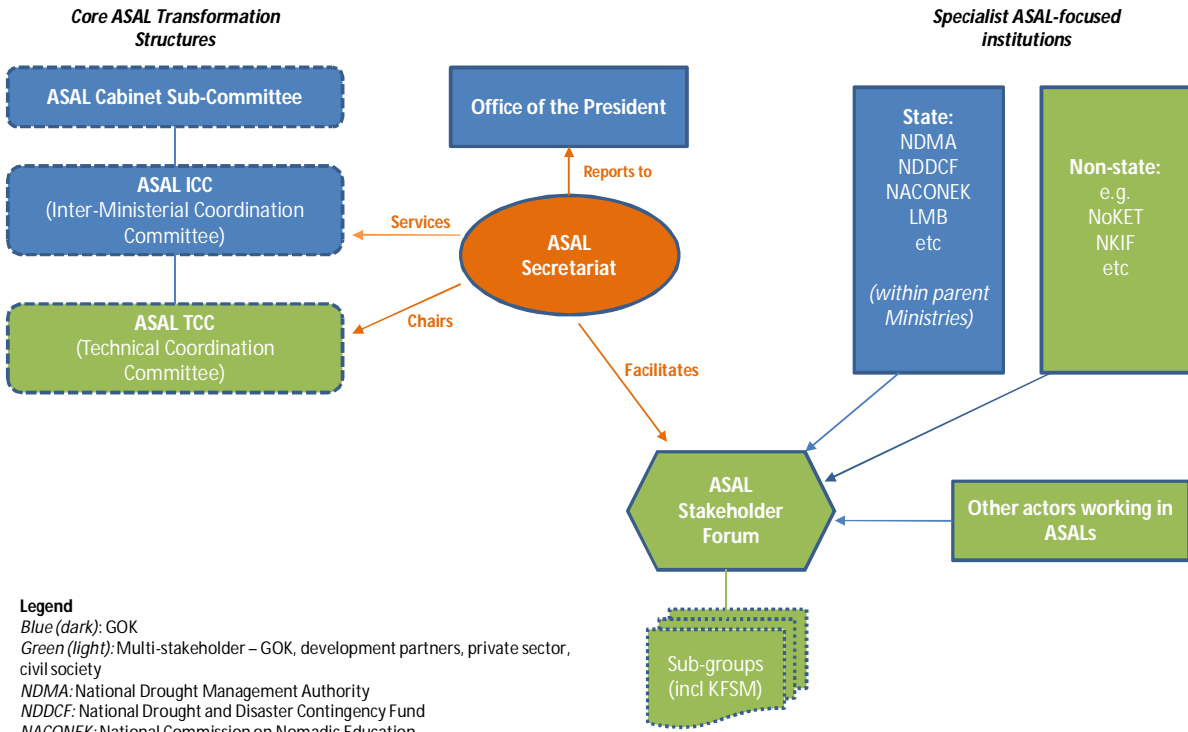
Core ASAL Transformation Structures

Specialist ASAL-focused institutions

ASAL Cabinet Sub-Committee

Office of the President

Reports to

ASAL ICC (Inter-Ministerial Coordination Committee)

Services

ASAL Secretariat

ASAL TCC (Technical Coordination Committee)

Chairs

Facilitates

State: NDMA NDDCF NACONEK LMB etc

(within parent Ministries)

Non-state: e.g. NoKET NKIF etc

ASAL Stakeholder Forum

Other actors working in ASALs

Sub-groups (incl KFSM)

Legend
Blue (dark): GOK
Green (light): Multi-stakeholder – GOK, development partners, private sector, civil society
NDMA: National Drought Management Authority
NDDCF: National Drought and Disaster Contingency Fund
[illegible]